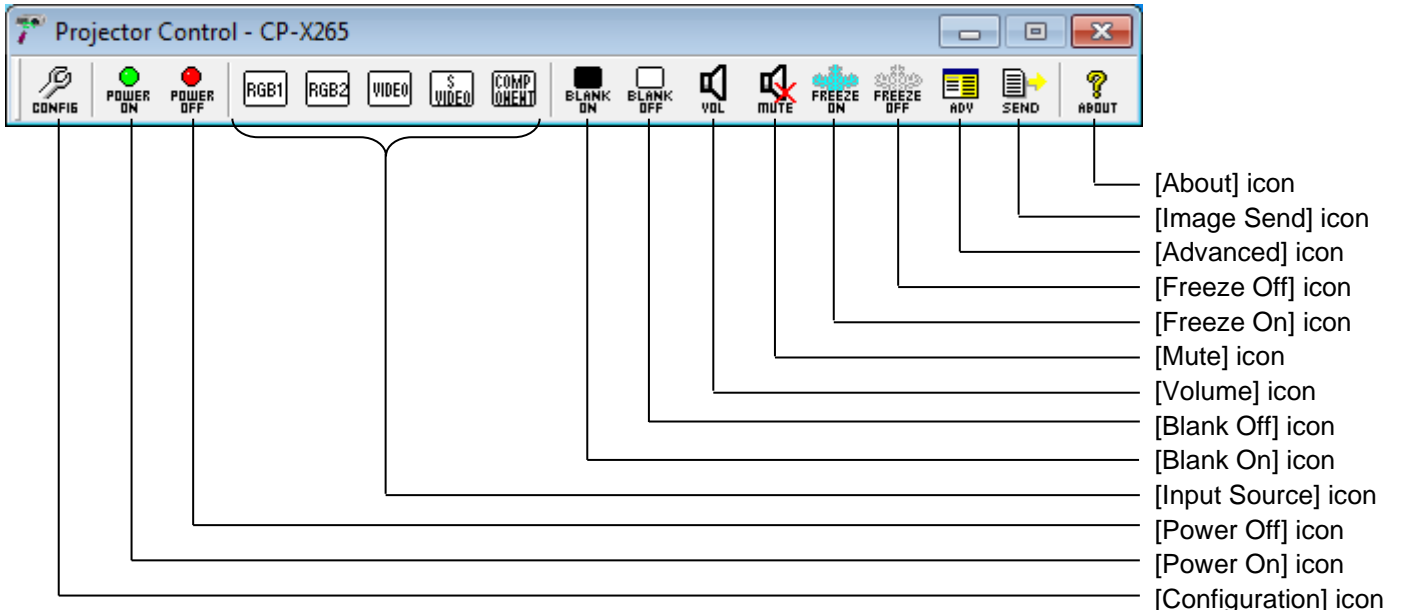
Projector Control - CP-X265

CONFIG
POWER ON
POWER OFF
RGB1
RGB2
VIDEO
S VIDEO
COMP ONENT
BLANK ON
BLANK OFF
VOL
MUTE
FREEZE ON
FREEZE OFF
ADV
SEND
ABOUT

[About] icon
[Image Send] icon
[Advanced] icon
[Freeze Off] icon
[Freeze On] icon
[Mute] icon
[Volume] icon
[Blank Off] icon
[Blank On] icon
[Input Source] icon
[Power Off] icon
[Power On] icon
[Configuration] icon